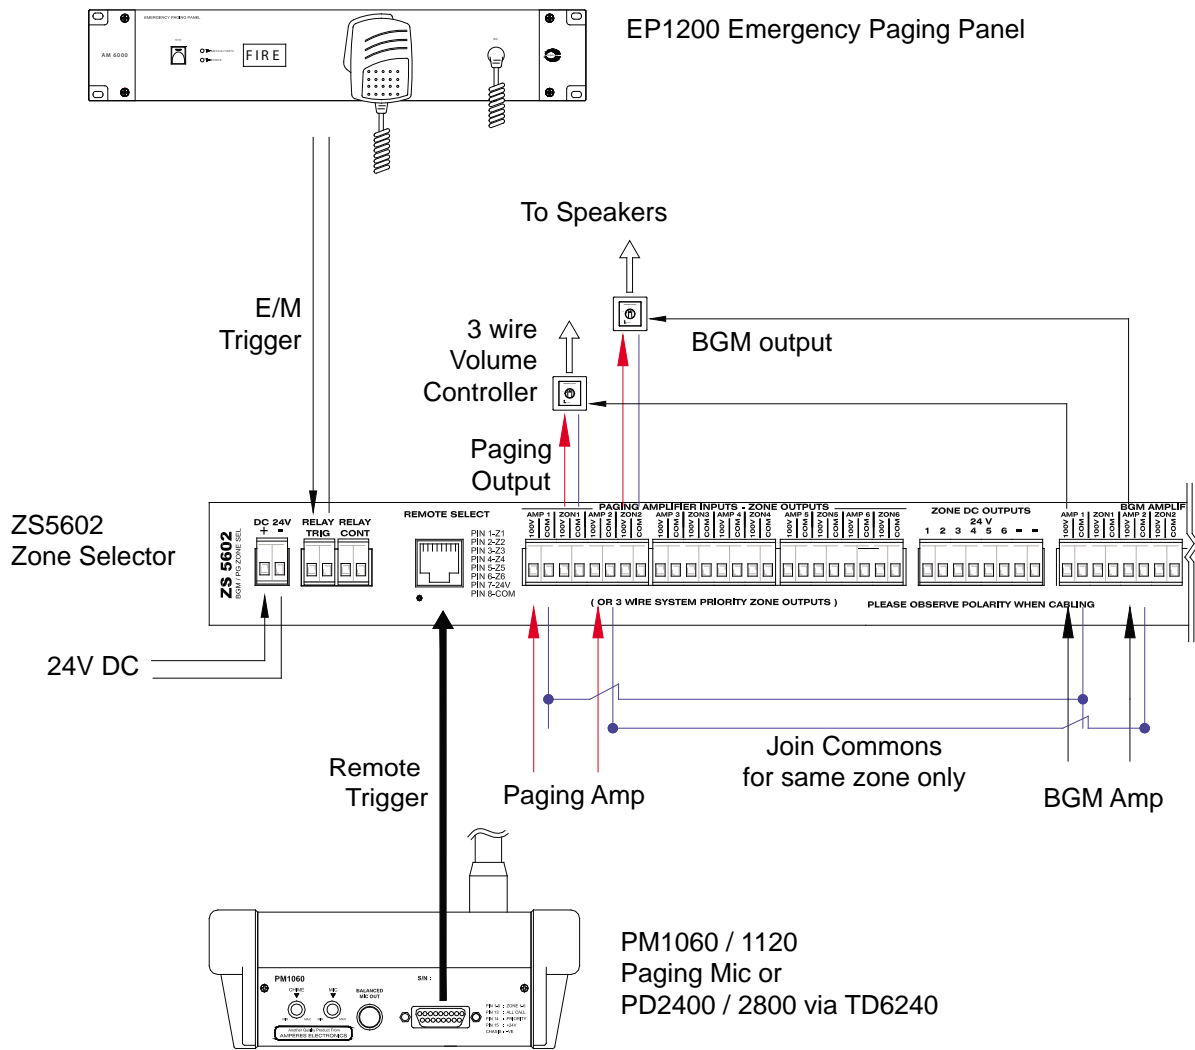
EMERGENCY PAGING PANEL

AM 6000

FIRE

EP1200 Emergency Paging Panel

To Speakers

E/M Trigger

3 wire Volume Controller

BGM output

Paging Output

ZS5602 Zone Selector

ZS 5602
BGM / PG ZONE SEL

DC 24V
+ -

RELAY TRIG

RELAY CONT

REMOTE SELECT

PIN 1-Z1
PIN 2-Z2
PIN 3-Z3
PIN 4-Z4
PIN 5-Z5
PIN 6-Z6
PIN 7-24V
PIN 8-COM

PAGING AMPLIFIER INPUTS - ZONE OUTPUTS

| AMP 1 | | ZON1 | | AMP 2 | | ZON2 | | AMP 3 | | ZON3 | | AMP 4 | | ZON4 | | AMP 5 | | ZON5 | | AMP 6 | | ZON6 | |
|---|---|---|---|---|---|---|---|---|---|---|---|---|---|---|---|---|---|---|---|---|---|---|---|
| 100V | COM | 100V | COM | 100V | COM | 100V | COM | 100V | COM | 100V | COM | 100V | COM | 100V | COM | 100V | COM | 100V | COM | 100V | COM | 100V | COM |

ZONE DC OUTPUTS
24 V
1 2 3 4 5 6 - -

BGM AMPLIF

| AMP 1 | | ZON1 | | AMP 2 | | ZON2 | |
|---|---|---|---|---|---|---|---|
| 100V | COM | 100V | COM | 100V | COM | 100V | COM |

( OR 3 WIRE SYSTEM PRIORITY ZONE OUTPUTS )

PLEASE OBSERVE POLARITY WHEN CABLING

24V DC

Remote Trigger

Paging Amp

Join Commons for same zone only

BGM Amp

PM1060

S/N :

CHIME

MIC

BALANCED MIC OUT

AMPERES ELECTRONICS

PM1060 / 1120 Paging Mic or PD2400 / 2800 via TD6240